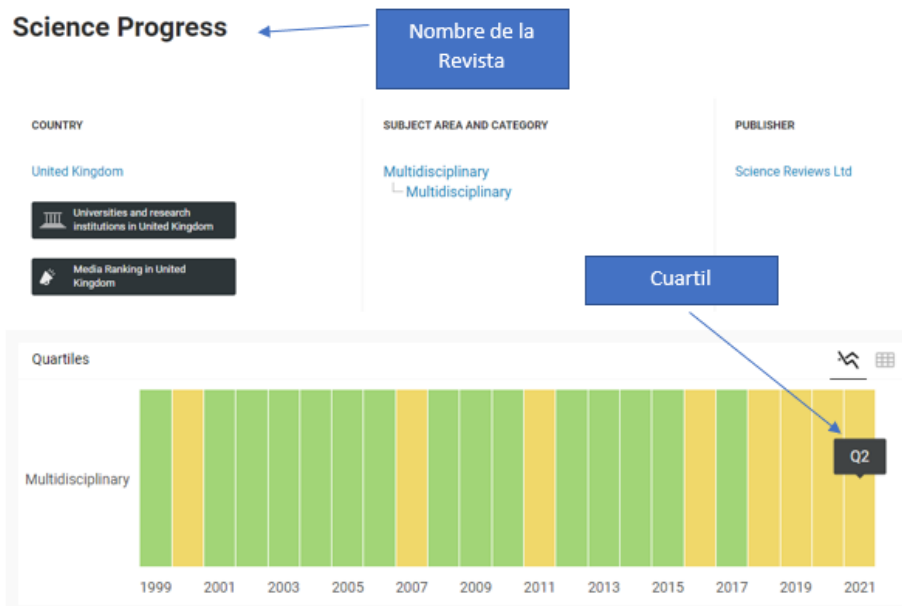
Science Progress

Nombre de la Revista

COUNTRY

United Kingdom

Universities and research institutions in United Kingdom

Media Ranking in United Kingdom

SUBJECT AREA AND CATEGORY

Multidisciplinary
Multidisciplinary

PUBLISHER

Science Reviews Ltd

Cuartil

Quartiles

Multidisciplinary

Q2

1999 2001 2003 2005 2007 2009 2011 2013 2015 2017 2019 2021